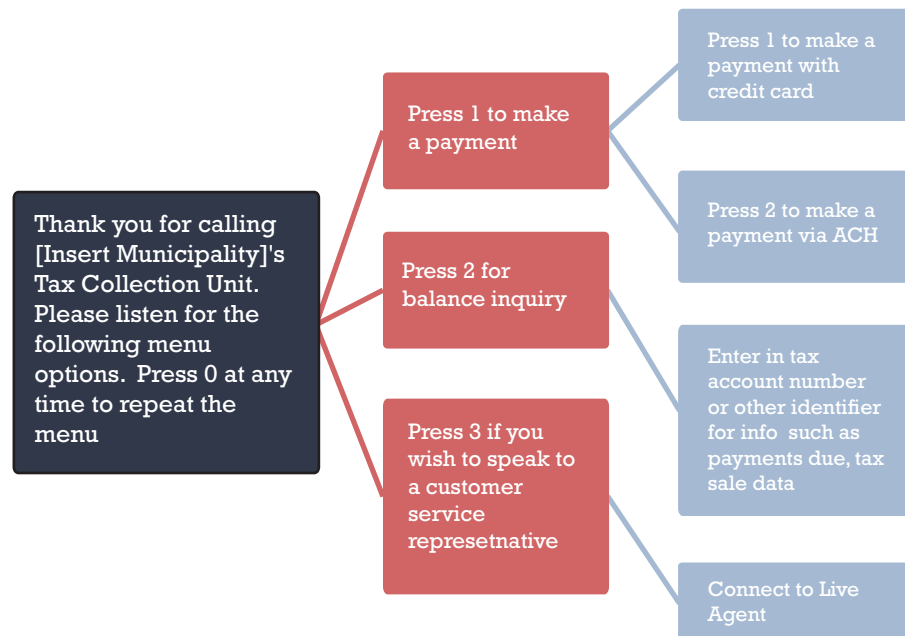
Thank you for calling [Insert Municipality]'s Tax Collection Unit. Please listen for the following menu options. Press 0 at any time to repeat the menu

Press 1 to make a payment

Press 2 for balance inquiry

Press 3 if you wish to speak to a customer service represetnative

Press 1 to make a payment with credit card

Press 2 to make a payment via ACH

Enter in tax account number or other identifier for info such as payments due, tax sale data

Connect to Live Agent